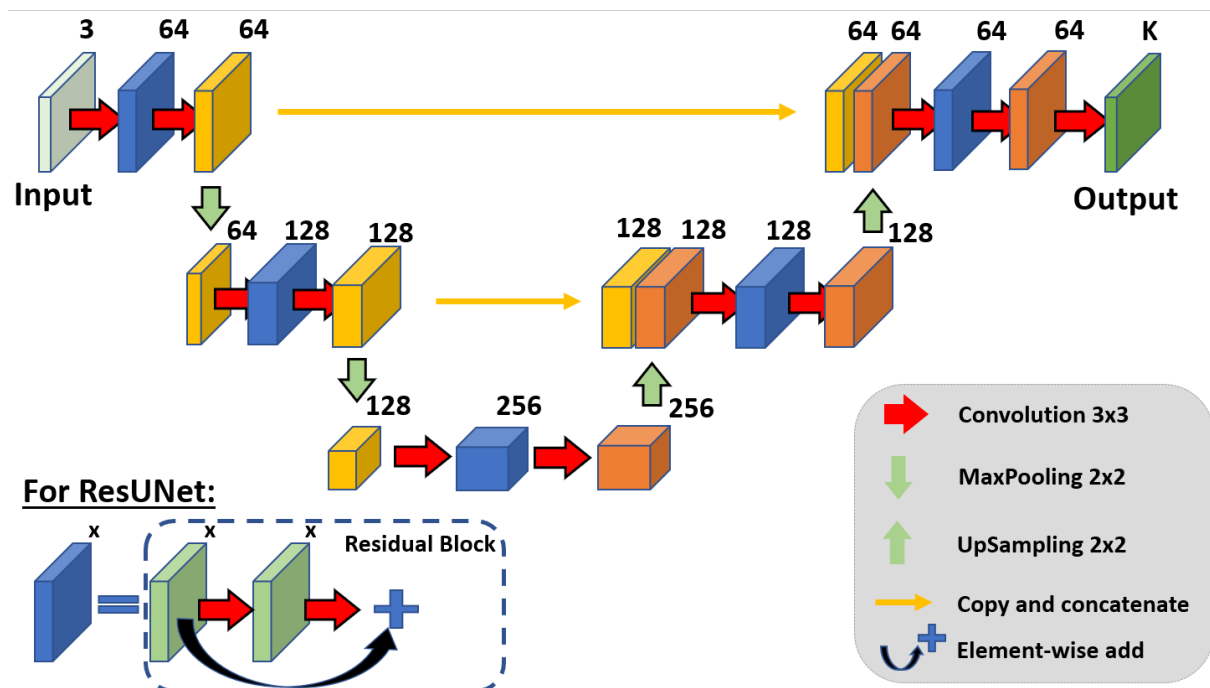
3 64 64

64 64 64 64 K

Input

Output

64 128 128

128 128 128

128

128 256

256

For ResUNet:

x x x

Residual Block

Convolution 3x3

MaxPooling 2x2

UpSampling 2x2

Copy and concatenate

Element-wise add